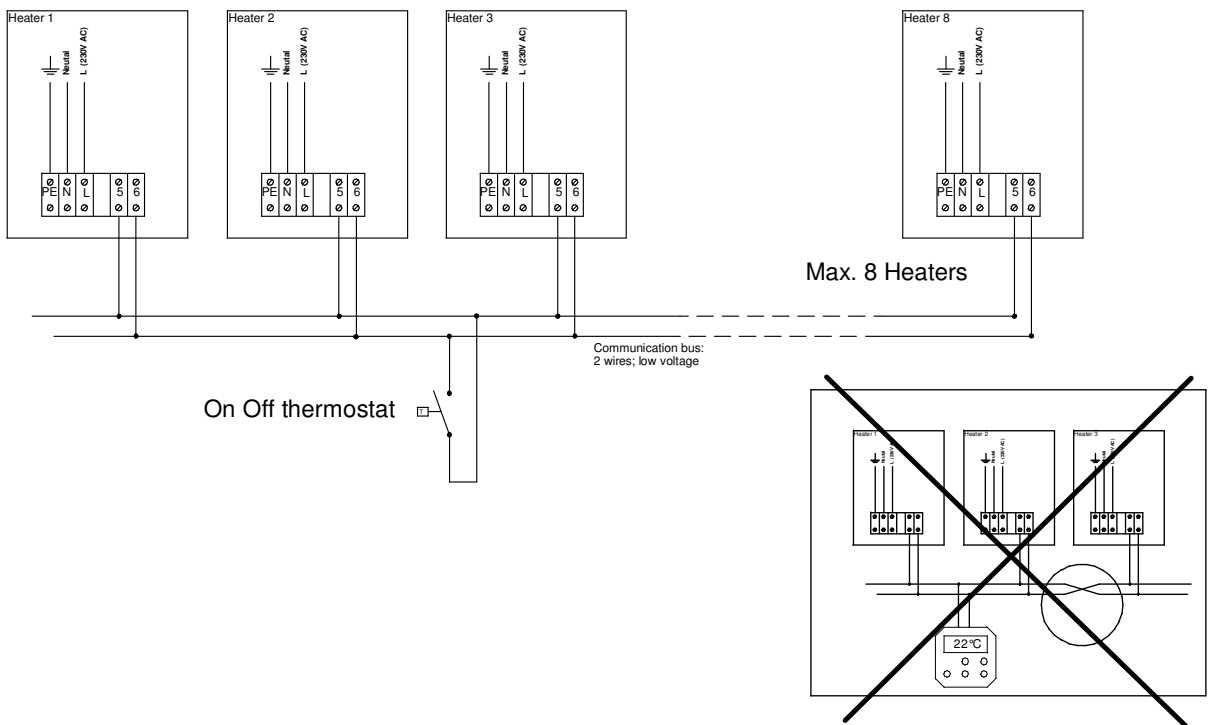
Heater 1
Neutal
L (230V AC)
PE N L 5 6

Heater 2
Neutal
L (230V AC)
PE N L 5 6

Heater 3
Neutal
L (230V AC)
PE N L 5 6

Heater 8
Neutal
L (230V AC)
PE N L 5 6

Max. 8 Heaters

Communication bus:
2 wires; low voltage

On Off thermostat

Heater 1
Heater 2
Heater 3
22°C